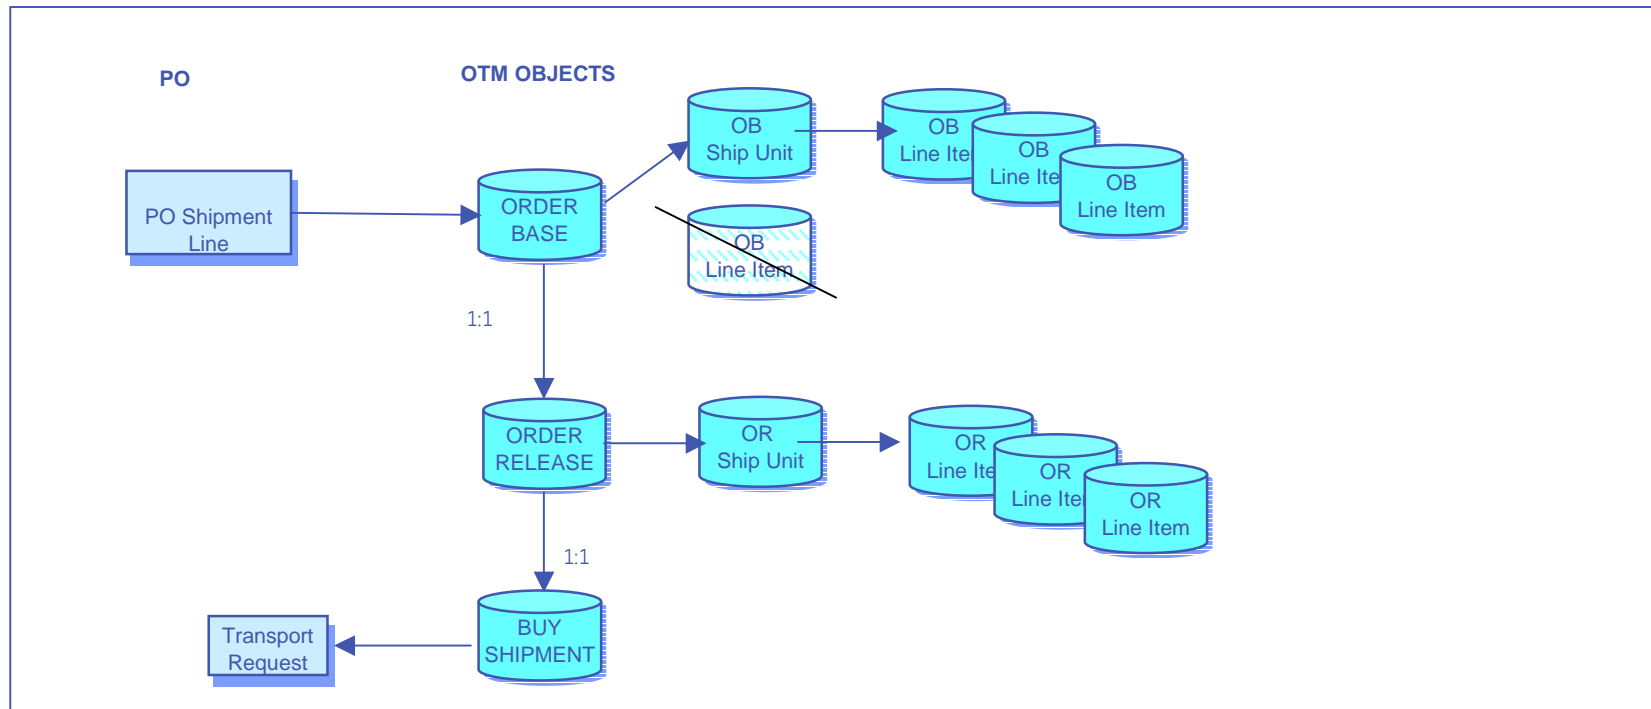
PO

OTM OBJECTS

PO Shipment Line

ORDER BASE

OB Ship Unit

OB Line Ite

OB Line Ite

OB Line Item

OB Line Item

1:1

ORDER RELEASE

OR Ship Unit

OR Line Ite

OR Line Ite

OR Line Item

1:1

Transport Request

BUY SHIPMENT